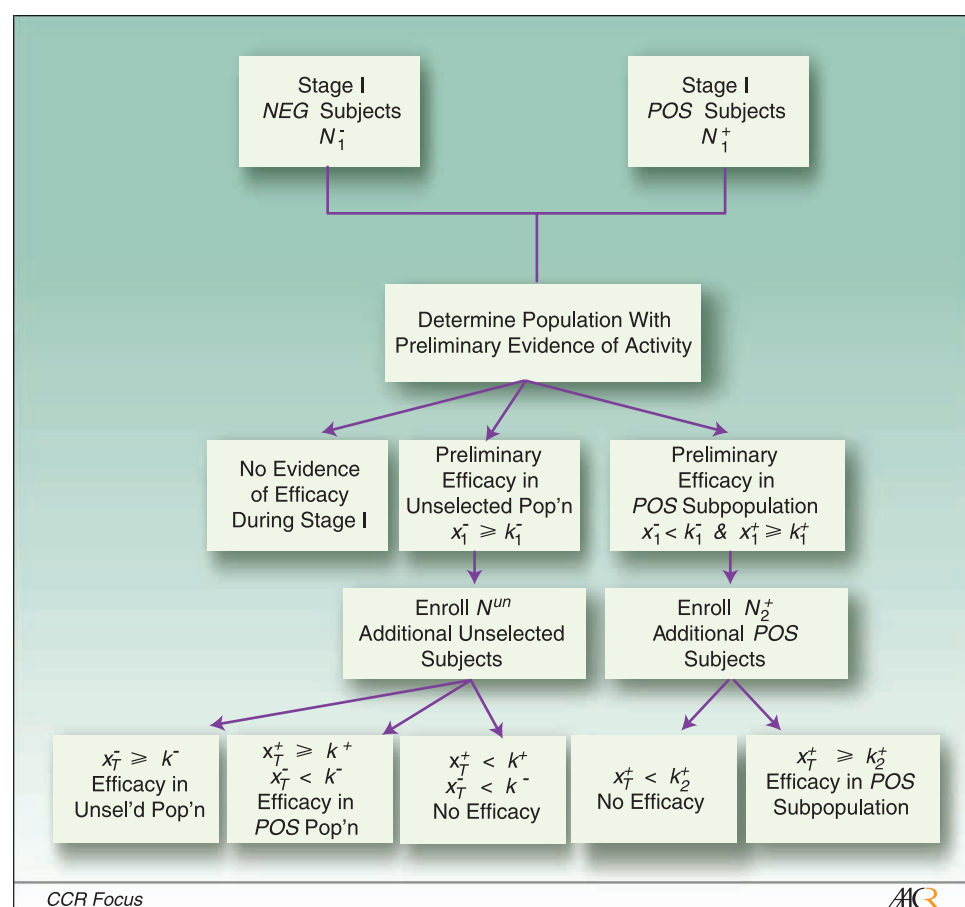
Stage I
*NEG* Subjects
$N_1^-$

Stage I
*POS* Subjects
$N_1^+$

Determine Population With Preliminary Evidence of Activity

No Evidence of Efficacy During Stage I

Preliminary Efficacy in Unselected Pop'n
$x_1^- \geqslant k_1^-$

Preliminary Efficacy in *POS* Subpopulation
$x_1^- < k_1^-$ & $x_1^+ \geqslant k_1^+$

Enroll $N^{un}$ Additional Unselected Subjects

Enroll $N_2^+$ Additional *POS* Subjects

$x_T^- \geqslant k^-$
Efficacy in Unsel'd Pop'n

$x_T^+ \geqslant k^+$
$x_T^- < k^-$
Efficacy in *POS* Pop'n

$x_T^+ < k^+$
$x_T^- < k^-$
No Efficacy

$x_T^+ < k_2^+$
No Efficacy

$x_T^+ \geqslant k_2^+$
Efficacy in *POS* Subpopulation

CCR Focus

AACR